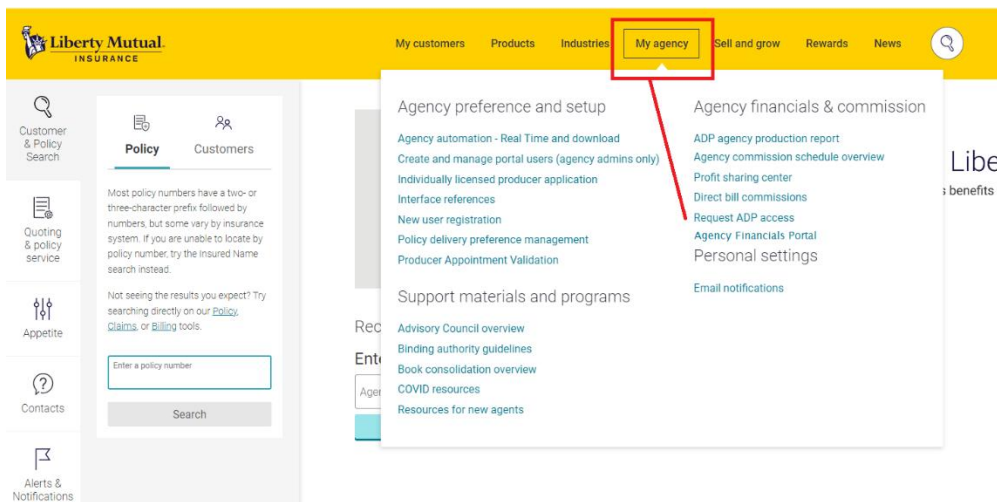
Liberty Mutual INSURANCE

My customers Products Industries My agency Sell and grow Rewards News

Customer & Policy Search

Quoting & policy service

Appetite

Contacts

Alerts & Notifications

Policy Customers

Most policy numbers have a two- or three-character prefix followed by numbers, but some vary by insurance system. If you are unable to locate by policy number, try the Insured Name search instead.

Not seeing the results you expect? Try searching directly on our Policy, Claims, or Billing tools.

Enter a policy number

Search

Rec

Ente

Agen

Libe

s benefits

Agency preference and setup

Agency automation - Real Time and download
Create and manage portal users (agency admins only)
Individually licensed producer application
Interface references
New user registration
Policy delivery preference management
Producer Appointment Validation

Support materials and programs

Advisory Council overview
Binding authority guidelines
Book consolidation overview
COVID resources
Resources for new agents

Agency financials & commission

ADP agency production report
Agency commission schedule overview
Profit sharing center
Direct bill commissions
Request ADP access
Agency Financials Portal

Personal settings

Email notifications